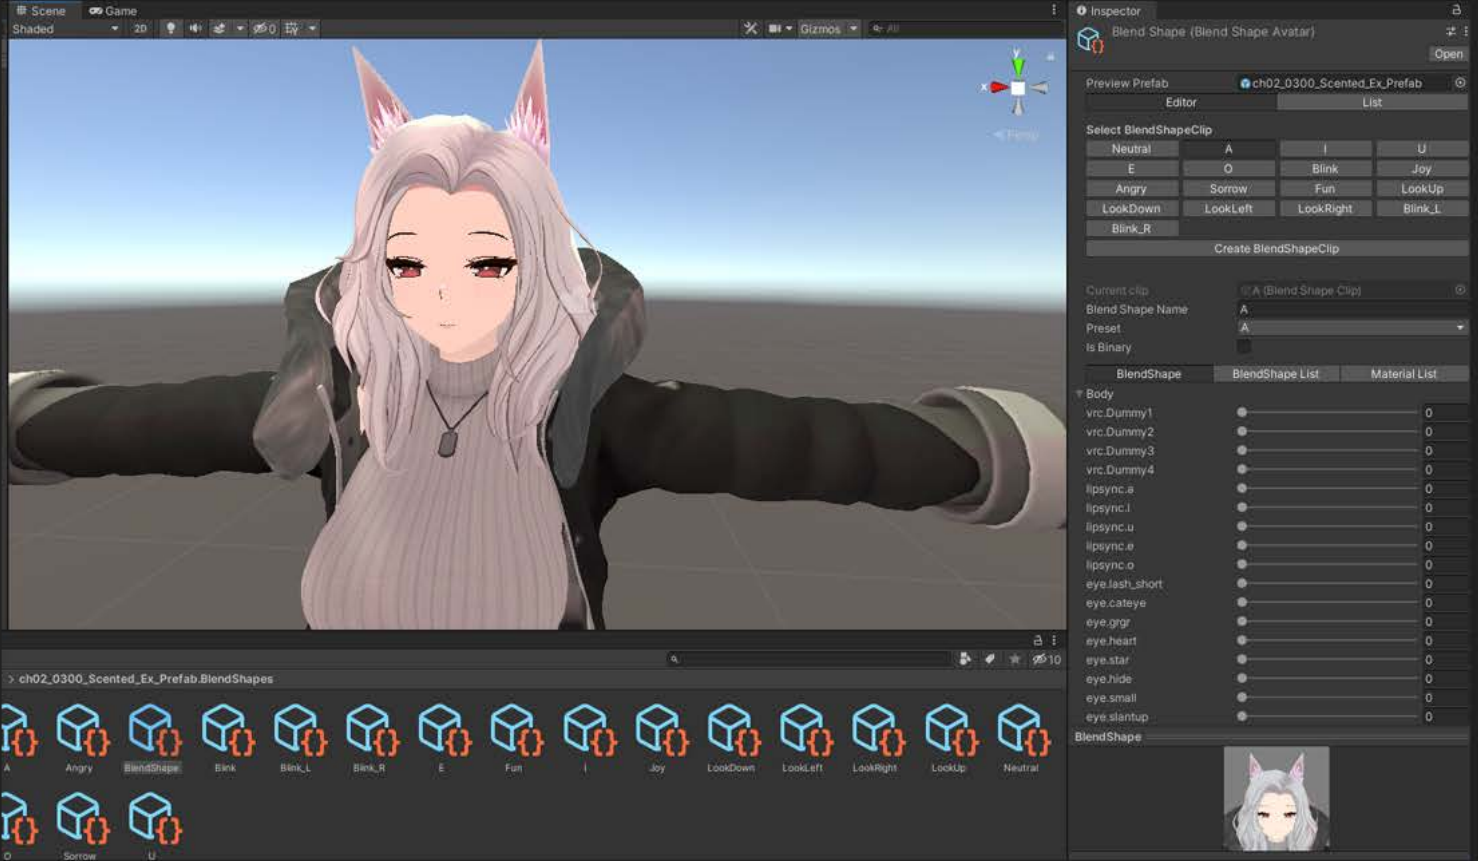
Scene Game
Shaded 2D 0 Gizmos All
Persp

Inspector
Blend Shape (Blend Shape Avatar)
Open
Preview Prefab ch02_0300_Scented_Ex_Prefab
Editor List
Select BlendShapeClip

| Neutral | A | I | U |
|---|---|---|---|
| E | O | Blink | Joy |
| Angry | Sorrow | Fun | LookUp |
| LookDown | LookLeft | LookRight | Blink_L |
| Blink_R | | | |

Create BlendShapeClip
Current clip A (Blend Shape Clip)
Blend Shape Name A
Preset A
Is Binary
BlendShape BlendShape List Material List
Body

| | |
|---|---|
| vrc.Dummy1 | 0 |
| vrc.Dummy2 | 0 |
| vrc.Dummy3 | 0 |
| vrc.Dummy4 | 0 |
| lipsync.a | 0 |
| lipsync.i | 0 |
| lipsync.u | 0 |
| lipsync.e | 0 |
| lipsync.o | 0 |
| eye.lash_short | 0 |
| eye.cateye | 0 |
| eye.grgr | 0 |
| eye.heart | 0 |
| eye.star | 0 |
| eye.hide | 0 |
| eye.small | 0 |
| eye.slantup | 0 |

BlendShape

10
> ch02_0300_Scented_Ex_Prefab.BlendShapes
A Angry BlendShape Blink Blink_L Blink_R E Fun I Joy LookDown LookLeft LookRight LookUp Neutral
O Sorrow U